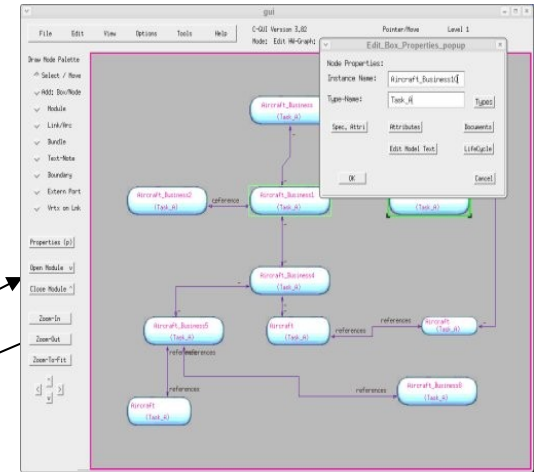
gui

File Edit View Options Tools Help

C-GUI Version 3.82
Mode: Edit HA-Graph

Pointer/Move
Level 1

Draw Mode Palette
Select / Move
Add: Box/Node
Module
Link/Arc
Bundle
Text-Note
Boundary
Extern Port
Vrts on Lnk

Properties (p)
Open Module
Close Module
Zoom-In
Zoom-Out
Zoom-To-fit

Edit_Box_Properties_popup
Node Properties:
Instance Name: Aircraft_Business1
Type-Name: Task_A
Types
Spec. Attri
Attributes
Documents
Edit Model Text
LifeCycle
OK
Cancel

Aircraft_Business
(Task_A)

Aircraft_Business2
(Task_A)

references

Aircraft_Business1
(Task_A)

(Task_A)

Aircraft_Business4
(Task_A)

Aircraft_Business5
(Task_A)

Aircraft
(Task_A)

references

references

Aircraft
(Task_A)

references
references

references

Aircraft
(Task_A)

references

Aircraft_Business6
(Task_A)